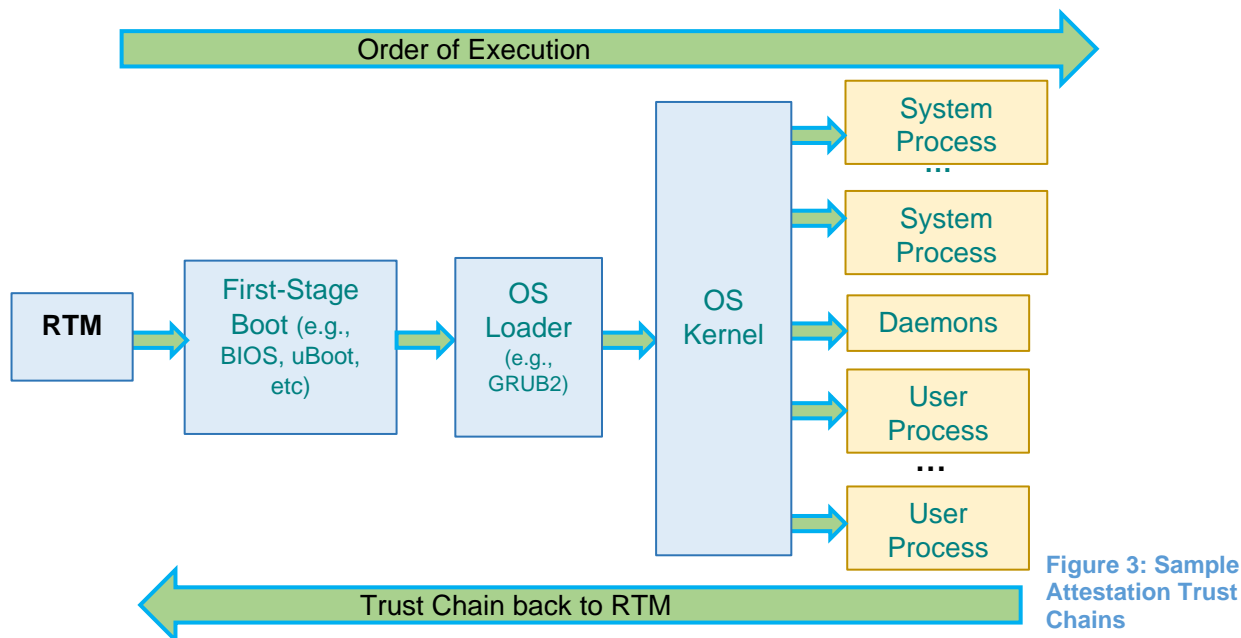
Order of Execution

RTM

First-Stage Boot (e.g., BIOS, uBoot, etc)

OS Loader (e.g., GRUB2)

OS Kernel

System Process

…

System Process

Daemons

User Process

…

User Process

Trust Chain back to RTM

Figure 3: Sample Attestation Trust Chains